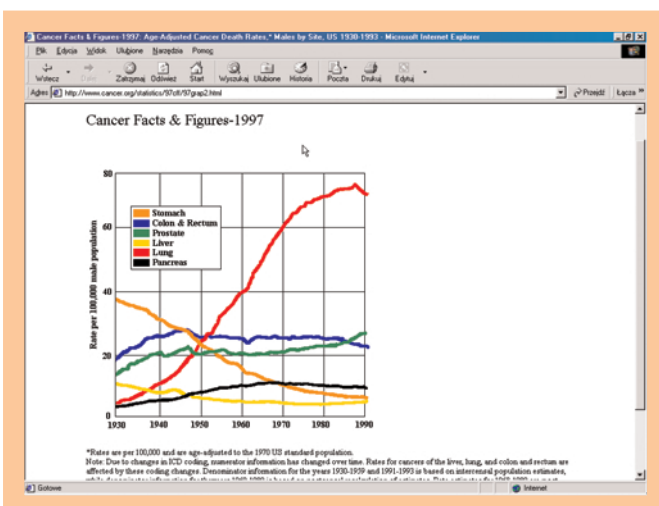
Cancer Facts & Figures-1997: Age-Adjusted Cancer Death Rates,* Males by Site, US 1930-1993 - Microsoft Internet Explorer

Plik Edycja Widok Ulubione Narzędzia Pomoc

Wstecz Dalej Zatrzymaj Odśwież Start Wyszukaj Ulubione Historia Poczta Drukuj Edytuj

Adres http://www.cancer.org/statistics/97cff/97grap2.html

Przejdź Łącza

Cancer Facts & Figures-1997

Stomach
Colon & Rectum
Prostate
Liver
Lung
Pancreas

Rate per 100,000 male population

80
60
40
20
0

1930 1940 1950 1960 1970 1980 1990

*Rates are per 100,000 and are age-adjusted to the 1970 US standard population.
Note: Due to changes in ICD coding, numerator information has changed over time. Rates for cancers of the liver, lung, and colon and rectum are affected by these coding changes. Denominator information for the years 1930-1959 and 1991-1993 is based on intercensal population estimates, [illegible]

Gotowe

Internet